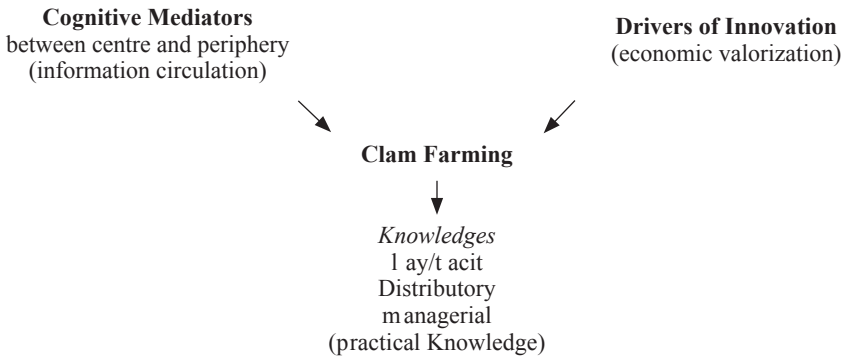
**Cognitive Mediators**
between centre and periphery
(information circulation)

**Drivers of Innovation**
(economic valorization)

**Clam Farming**

*Knowledges*
l ay/t acit
Distributory
m anagerial
(practical Knowledge)